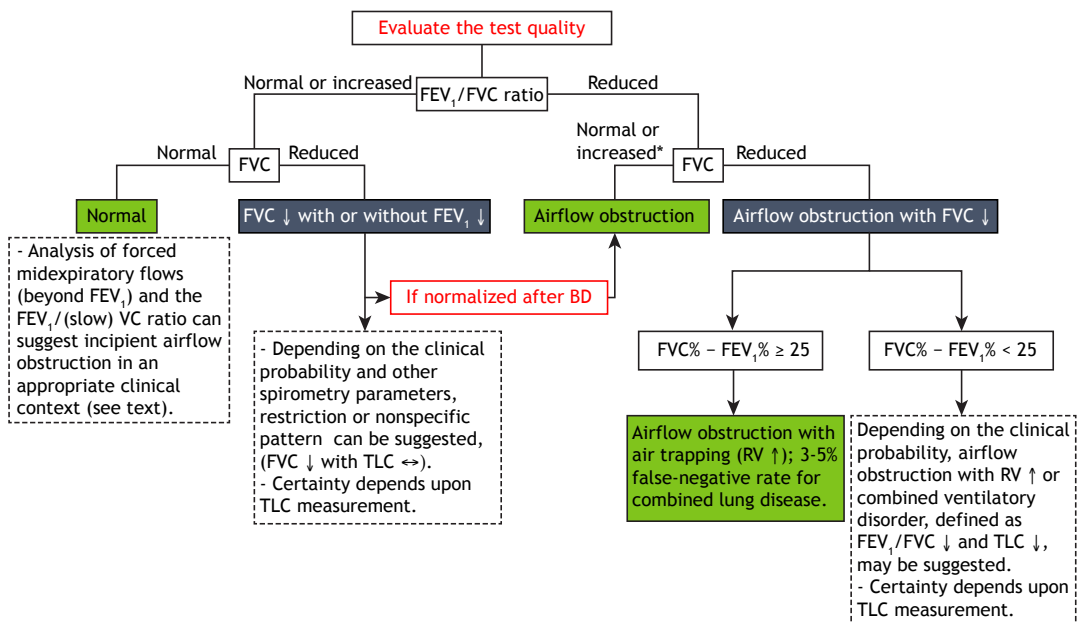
Evaluate the test quality

Normal or increased

$FEV_1$/FVC ratio

Reduced

Normal

FVC

Reduced

Normal or increased*

FVC

Reduced

Normal

FVC ↓ with or without $FEV_1$ ↓

Airflow obstruction

Airflow obstruction with FVC ↓

- Analysis of forced midexpiratory flows (beyond $FEV_1$) and the $FEV_1$/(slow) VC ratio can suggest incipient airflow obstruction in an appropriate clinical context (see text).

If normalized after BD

- Depending on the clinical probability and other spirometry parameters, restriction or nonspecific pattern can be suggested, (FVC ↓ with TLC ↔).
- Certainty depends upon TLC measurement.

FVC% − $FEV_1$% ≥ 25

FVC% − $FEV_1$% < 25

Airflow obstruction with air trapping (RV ↑); 3-5% false-negative rate for combined lung disease.

Depending on the clinical probability, airflow obstruction with RV ↑ or combined ventilatory disorder, defined as $FEV_1$/FVC ↓ and TLC ↓, may be suggested.
- Certainty depends upon TLC measurement.